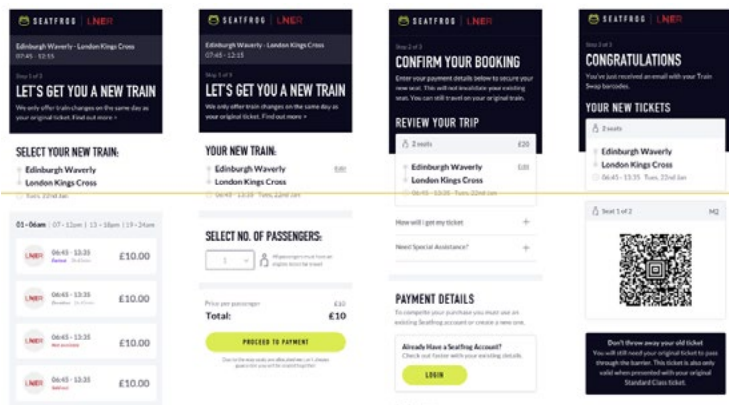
SEATFROG | LNER

Edinburgh Waverly - London Kings Cross
07:45 - 12:15

Step 1 of 3

LET'S GET YOU A NEW TRAIN

We only offer train changes on the same day as your original ticket. Find out more >

SELECT YOUR NEW TRAIN:

Edinburgh Waverly
London Kings Cross
Tues, 22nd Jan

01 - 06am | 07 - 12am | 13 - 18am | 19 - 24am

LNER 06:45 - 13:35 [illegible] £10.00
LNER 06:45 - 13:35 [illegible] £10.00
LNER 06:45 - 13:35 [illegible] £10.00
LNER 06:45 - 13:35 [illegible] £10.00

SEATFROG | LNER

Edinburgh Waverly - London Kings Cross
07:45 - 12:15

Step 1 of 3

LET'S GET YOU A NEW TRAIN

We only offer train changes on the same day as your original ticket. Find out more >

YOUR NEW TRAIN:

Edinburgh Waverly
London Kings Cross
06:45 - 13:35 Tues, 22nd Jan
Edit

SELECT NO. OF PASSENGERS:

1
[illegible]

Price per passenger £10
Total: £10

PROCEED TO PAYMENT

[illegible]

SEATFROG | LNER

Step 2 of 3

CONFIRM YOUR BOOKING

Enter your payment details below to secure your new seat. This will not invalidate your existing seat. You can still travel on your original train.

REVIEW YOUR TRIP

2 seats £20

Edinburgh Waverly
London Kings Cross
06:45 - 13:35 Tues, 22nd Jan
Edit

How will I get my ticket +

Need Special Assistance? +

PAYMENT DETAILS

To complete your purchase you must use an existing Seatfrog account or create a new one.

Already Have a Seatfrog Account?
Check out faster with your existing details

LOGIN

SEATFROG | LNER

Step 3 of 3

CONGRATULATIONS

You've just received an email with your Train Swap barcodes.

YOUR NEW TICKETS

2 seats

Edinburgh Waverly
London Kings Cross
06:45 - 13:35 Tues, 22nd Jan

Seat 1 of 2 M2

Don't throw away your old ticket
You will still need your original ticket to pass through the barrier. This ticket is also only valid when presented with your original Standard Class ticket.